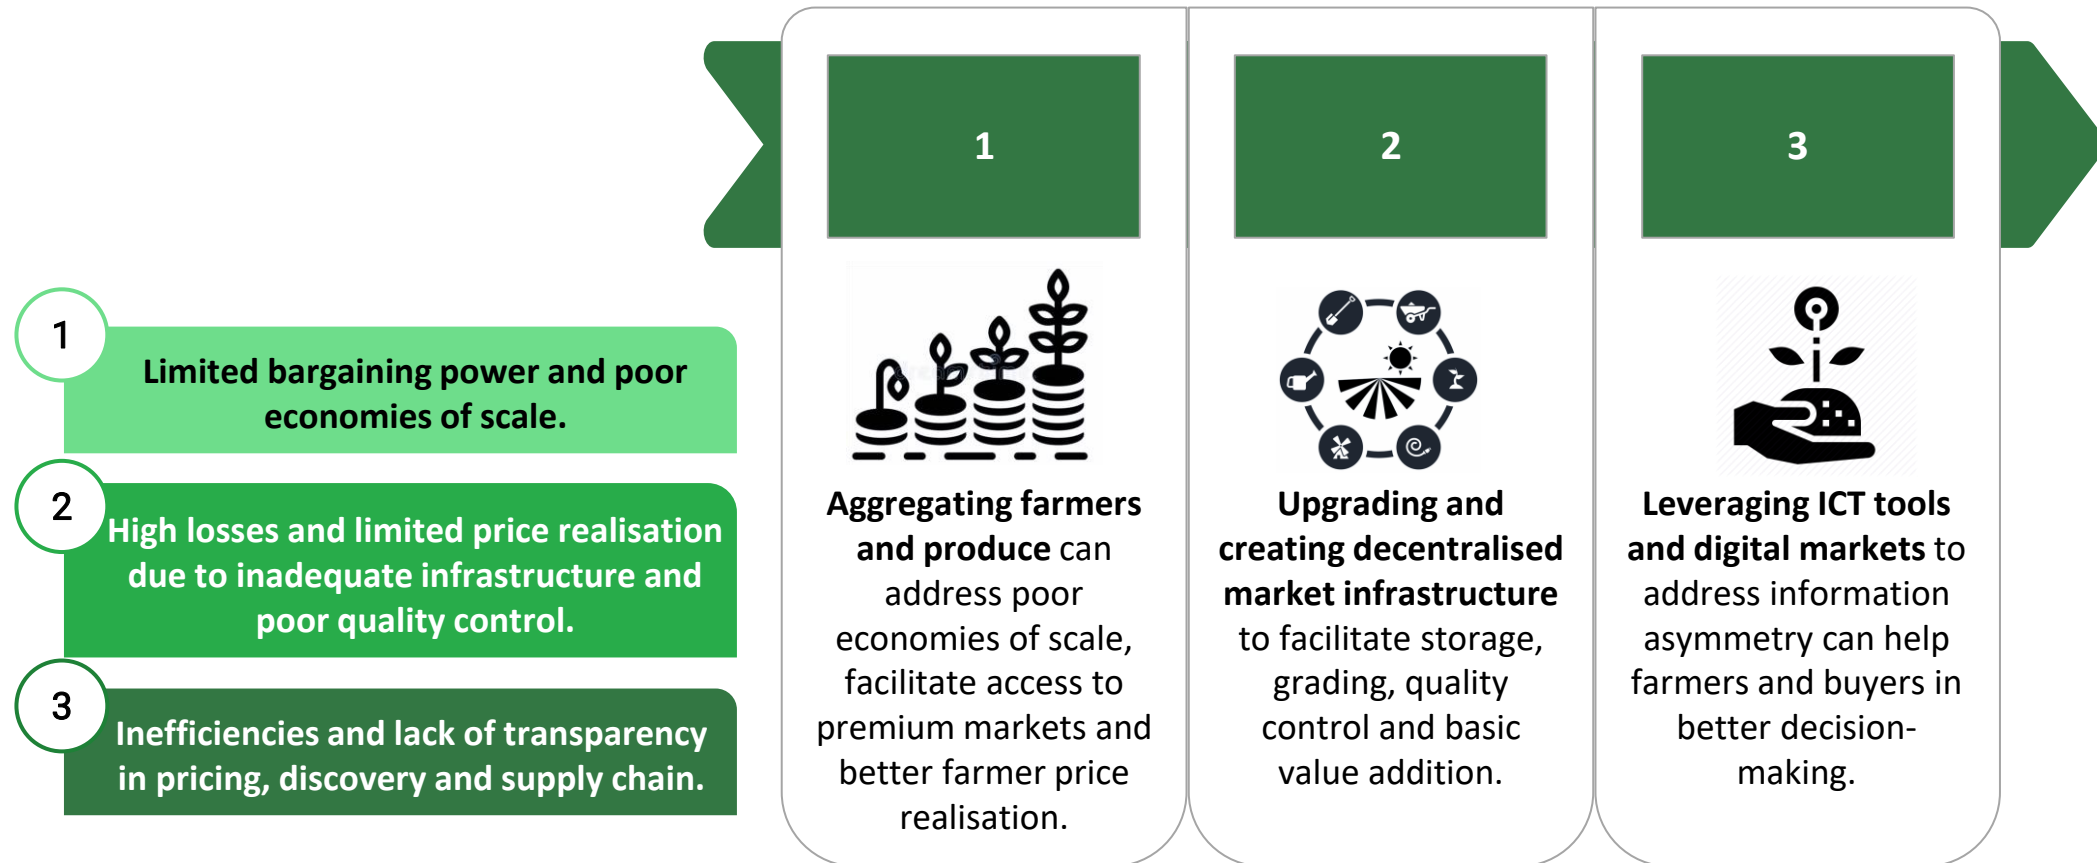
1

Limited bargaining power and poor economies of scale.

2

High losses and limited price realisation due to inadequate infrastructure and poor quality control.

3

Inefficiencies and lack of transparency in pricing, discovery and supply chain.

1

Aggregating farmers and produce can address poor economies of scale, facilitate access to premium markets and better farmer price realisation.

2

Upgrading and creating decentralised market infrastructure to facilitate storage, grading, quality control and basic value addition.

3

Leveraging ICT tools and digital markets to address information asymmetry can help farmers and buyers in better decision-making.